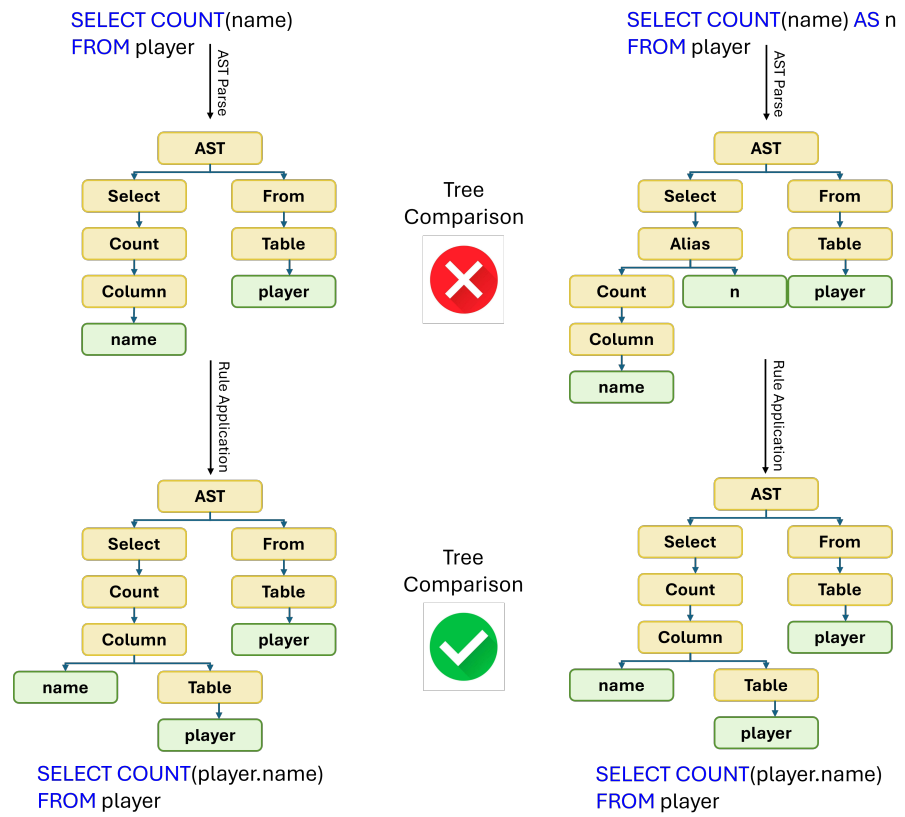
SELECT COUNT(name)
FROM player

AST Parse

AST
Select
From
Count
Table
Column
player
name

Rule Application

AST
Select
From
Count
Table
Column
player
name
Table
player

SELECT COUNT(player.name)
FROM player

Tree Comparison

Tree Comparison

SELECT COUNT(name) AS n
FROM player

AST Parse

AST
Select
From
Alias
Table
Count
n
player
Column
name

Rule Application

AST
Select
From
Count
Table
Column
player
name
Table
player

SELECT COUNT(player.name)
FROM player